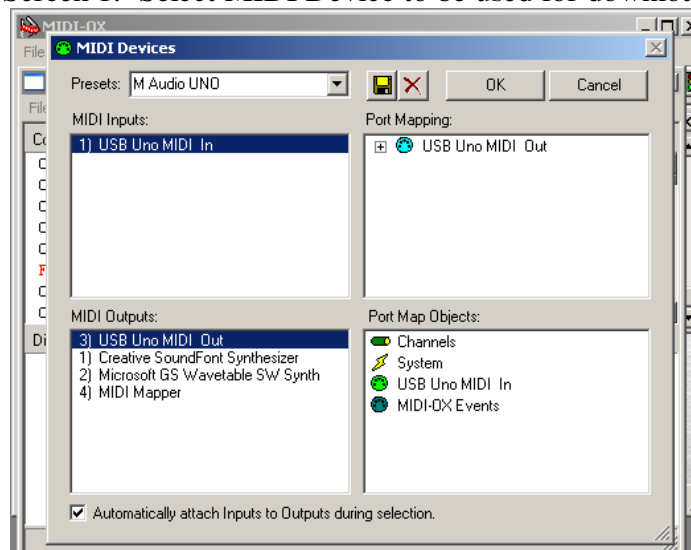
MIDI-OX

File

MIDI Devices

Presets: M Audio UNO

OK

Cancel

MIDI Inputs:

1) USB Uno MIDI In

Port Mapping:

USB Uno MIDI Out

MIDI Outputs:

3) USB Uno MIDI Out
1) Creative SoundFont Synthesizer
2) Microsoft GS Wavetable SW Synth
4) MIDI Mapper

Port Map Objects:

Channels
System
USB Uno MIDI In
MIDI-OX Events

Automatically attach Inputs to Outputs during selection.